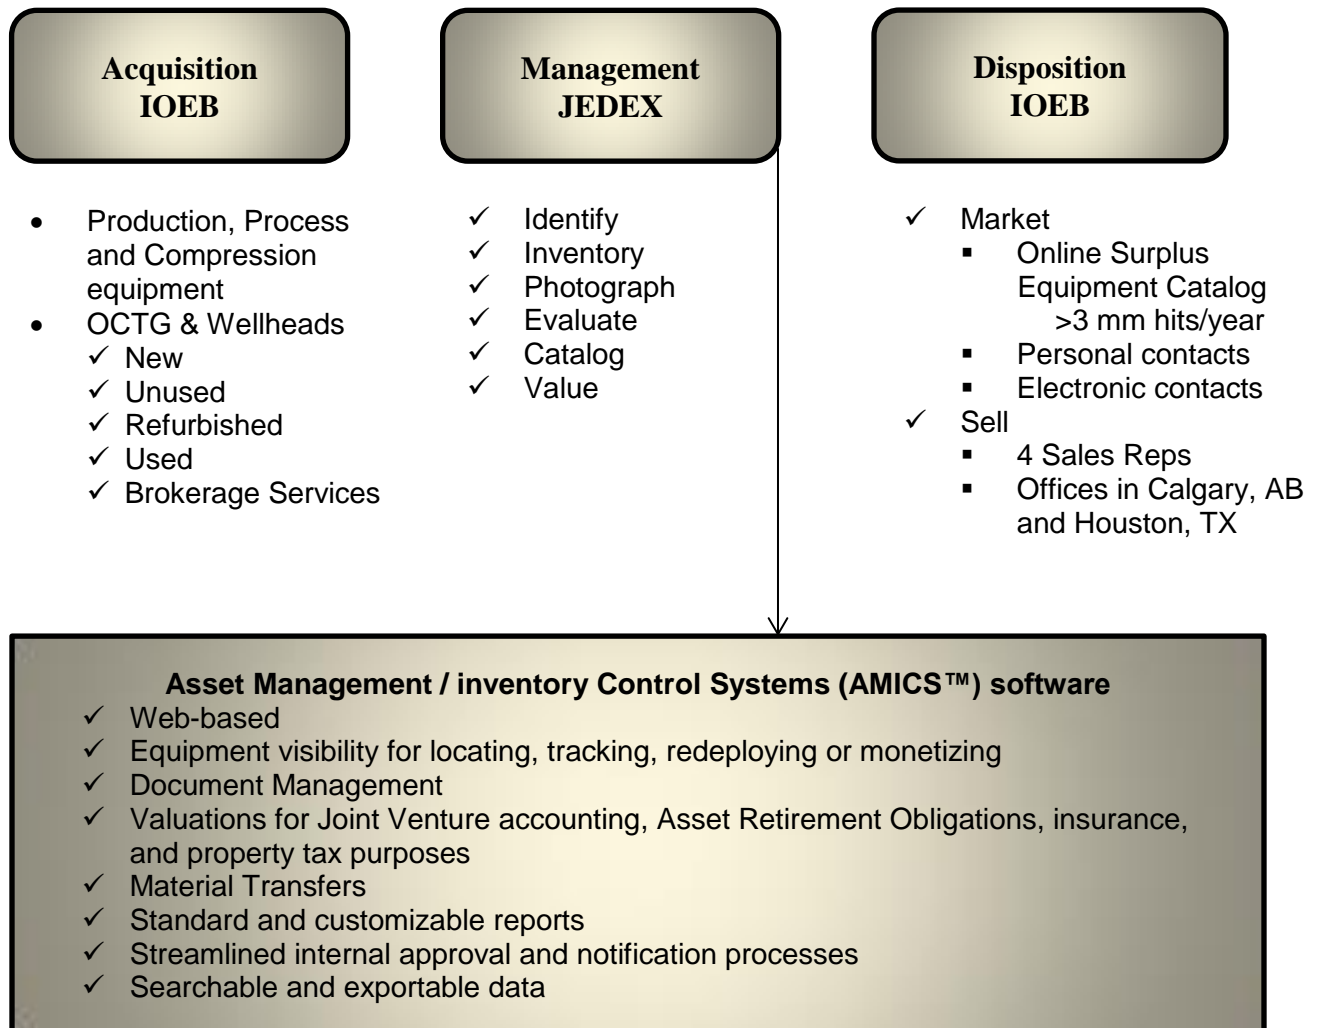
Acquisition
IOEB

Management
JEDEX

Disposition
IOEB

- Production, Process and Compression equipment
- OCTG & Wellheads
  ✓ New
  ✓ Unused
  ✓ Refurbished
  ✓ Used
  ✓ Brokerage Services

✓ Identify
✓ Inventory
✓ Photograph
✓ Evaluate
✓ Catalog
✓ Value

✓ Market
  ▪ Online Surplus Equipment Catalog >3 mm hits/year
  ▪ Personal contacts
  ▪ Electronic contacts
✓ Sell
  ▪ 4 Sales Reps
  ▪ Offices in Calgary, AB and Houston, TX

Asset Management / inventory Control Systems (AMICS™) software
✓ Web-based
✓ Equipment visibility for locating, tracking, redeploying or monetizing
✓ Document Management
✓ Valuations for Joint Venture accounting, Asset Retirement Obligations, insurance, and property tax purposes
✓ Material Transfers
✓ Standard and customizable reports
✓ Streamlined internal approval and notification processes
✓ Searchable and exportable data